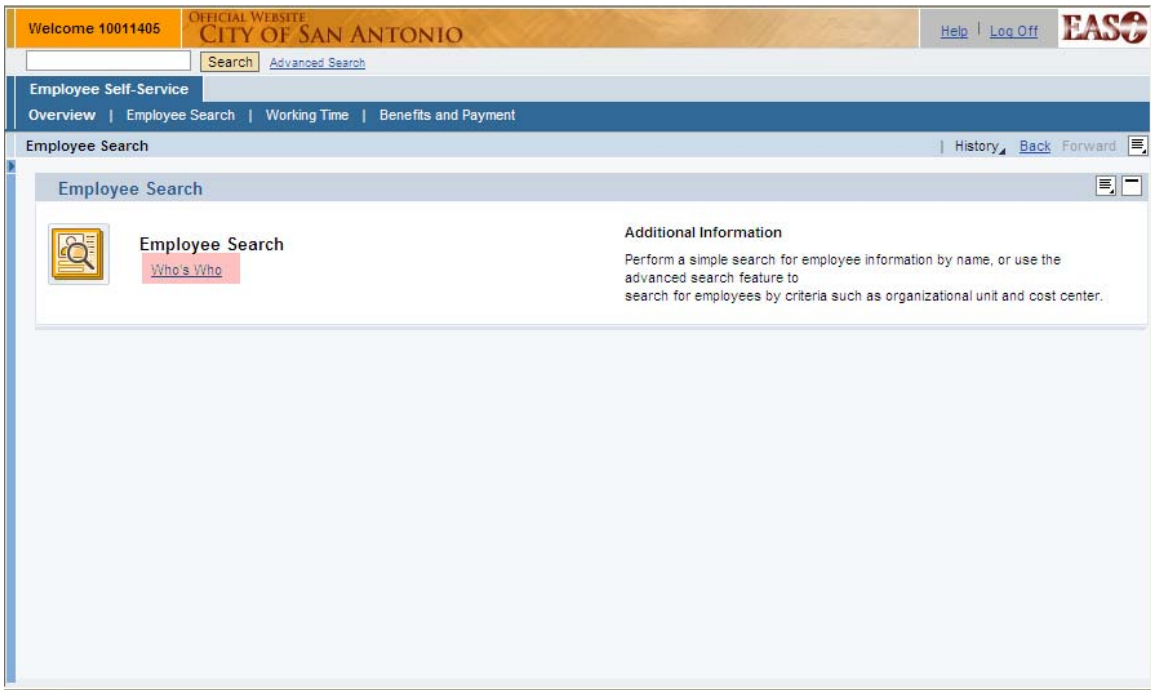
Welcome 10011405
OFFICIAL WEBSITE
CITY OF SAN ANTONIO
Help | Log Off
EASE

Search Advanced Search

Employee Self-Service

Overview | Employee Search | Working Time | Benefits and Payment

Employee Search
| History Back Forward

Employee Search

Employee Search
Who's Who

Additional Information
Perform a simple search for employee information by name, or use the advanced search feature to
search for employees by criteria such as organizational unit and cost center.